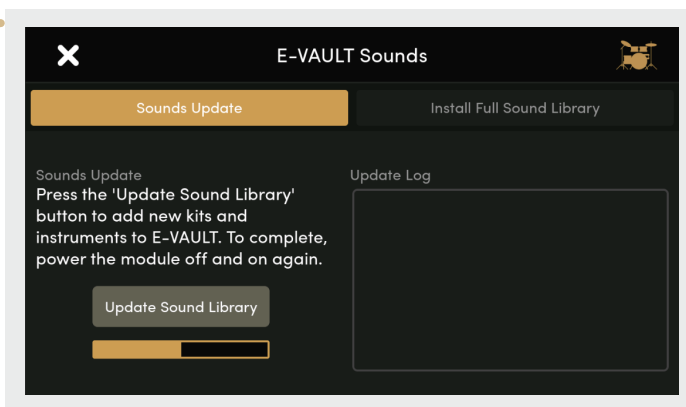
E-VAULT Sounds

Sounds Update

Install Full Sound Library

Sounds Update
Press the 'Update Sound Library' button to add new kits and instruments to E-VAULT. To complete, power the module off and on again.

Update Sound Library

Update Log